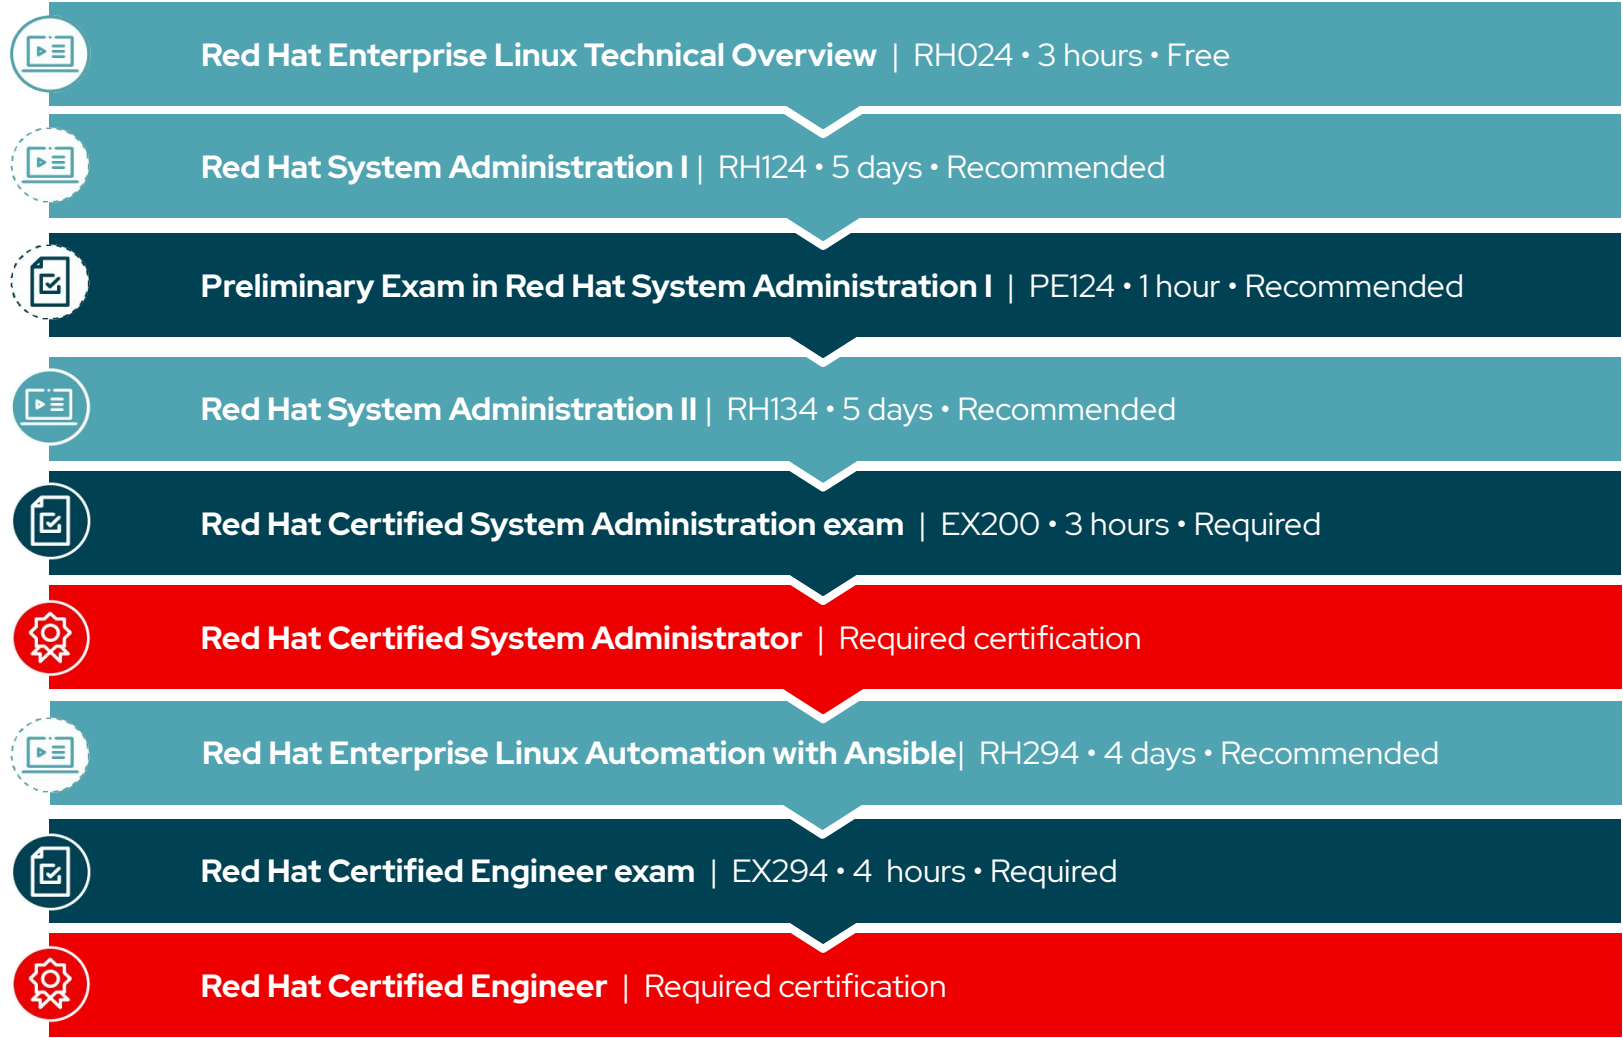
Red Hat Enterprise Linux Technical Overview | RH024 • 3 hours • Free

Red Hat System Administration I | RH124 • 5 days • Recommended

Preliminary Exam in Red Hat System Administration I | PE124 • 1 hour • Recommended

Red Hat System Administration II | RH134 • 5 days • Recommended

Red Hat Certified System Administration exam | EX200 • 3 hours • Required

Red Hat Certified System Administrator | Required certification

Red Hat Enterprise Linux Automation with Ansible| RH294 • 4 days • Recommended

Red Hat Certified Engineer exam | EX294 • 4 hours • Required

Red Hat Certified Engineer | Required certification